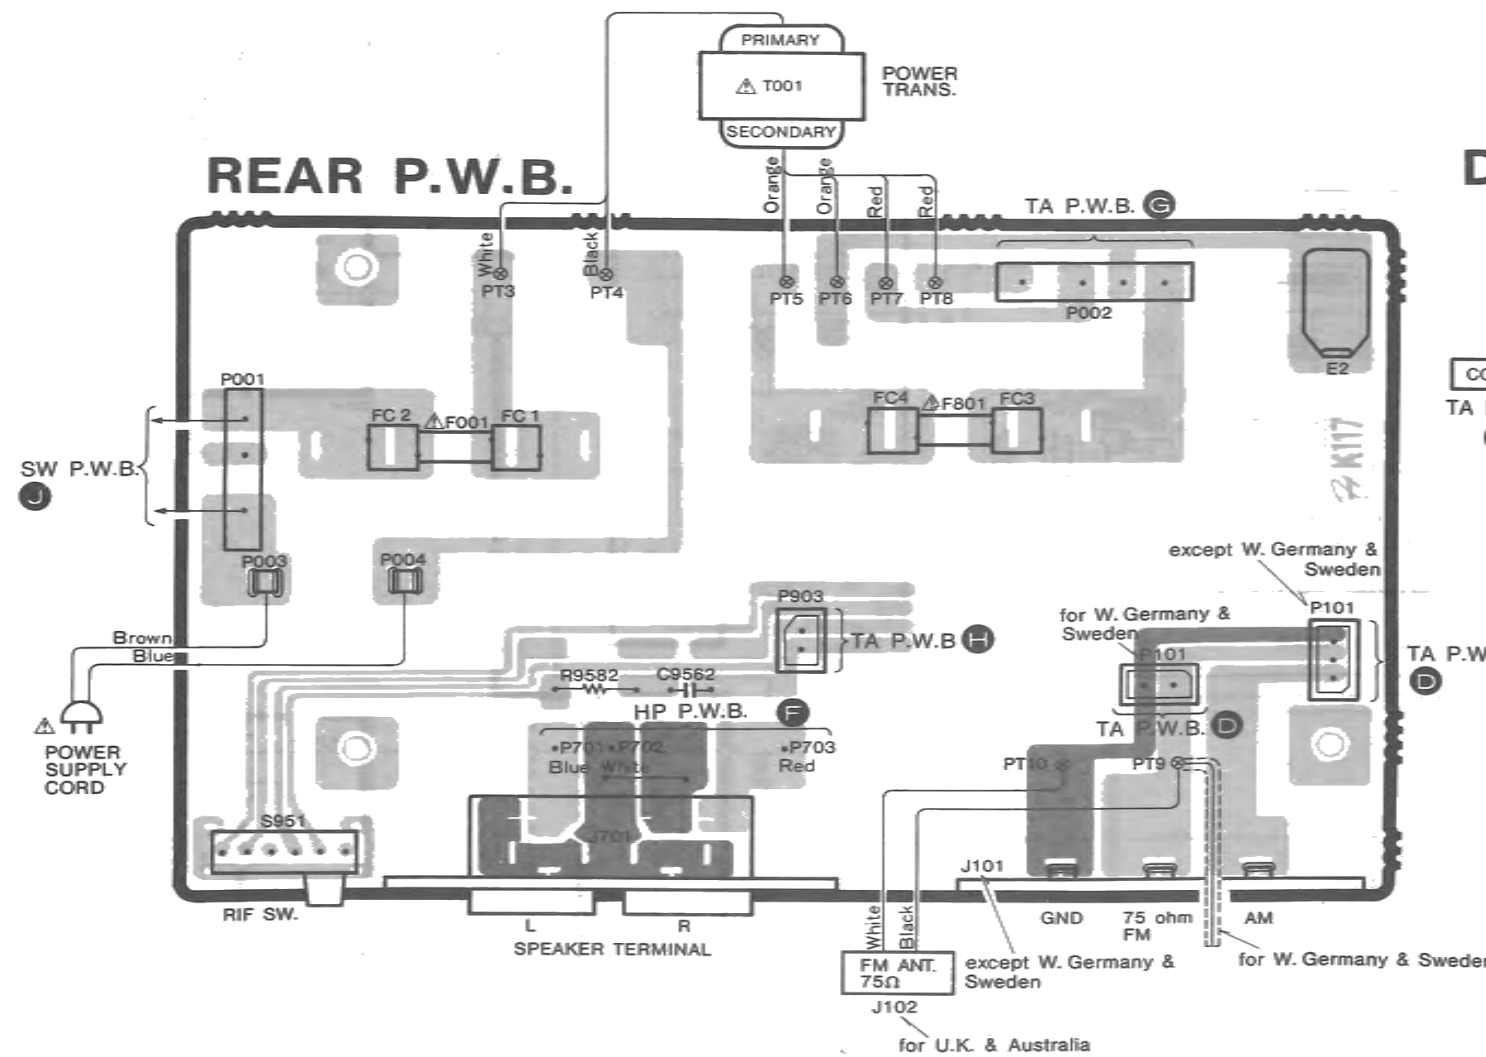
PRIMARY
T001
SECONDARY
POWER TRANS.

REAR P.W.B.

D

White
Black
PT3
PT4
Orange
Orange
Red
Red
PT5
PT6
PT7
PT8
TA P.W.B. G
P002
E2
CO
TA

P001
SW P.W.B.
J
FC 2
F001
FC 1
FC4
F801
FC3
K117

P003
P004
Brown
Blue
POWER SUPPLY CORD

P903
TA P.W.B H
R9582
C9562
HP P.W.B. F
P701
P702
P703
Blue
White
Red

except W. Germany & Sweden
P101
for W. Germany & Sweden
P101
TA P.W
D
TA P.W.B. D
PT10
PT9

S951
J701
RIF SW.
L
R
SPEAKER TERMINAL

J101
GND
75 ohm FM
AM
White
Black
FM ANT. 75Ω
J102
except W. Germany & Sweden
for W. Germany & Sweden
for U.K. & Australia